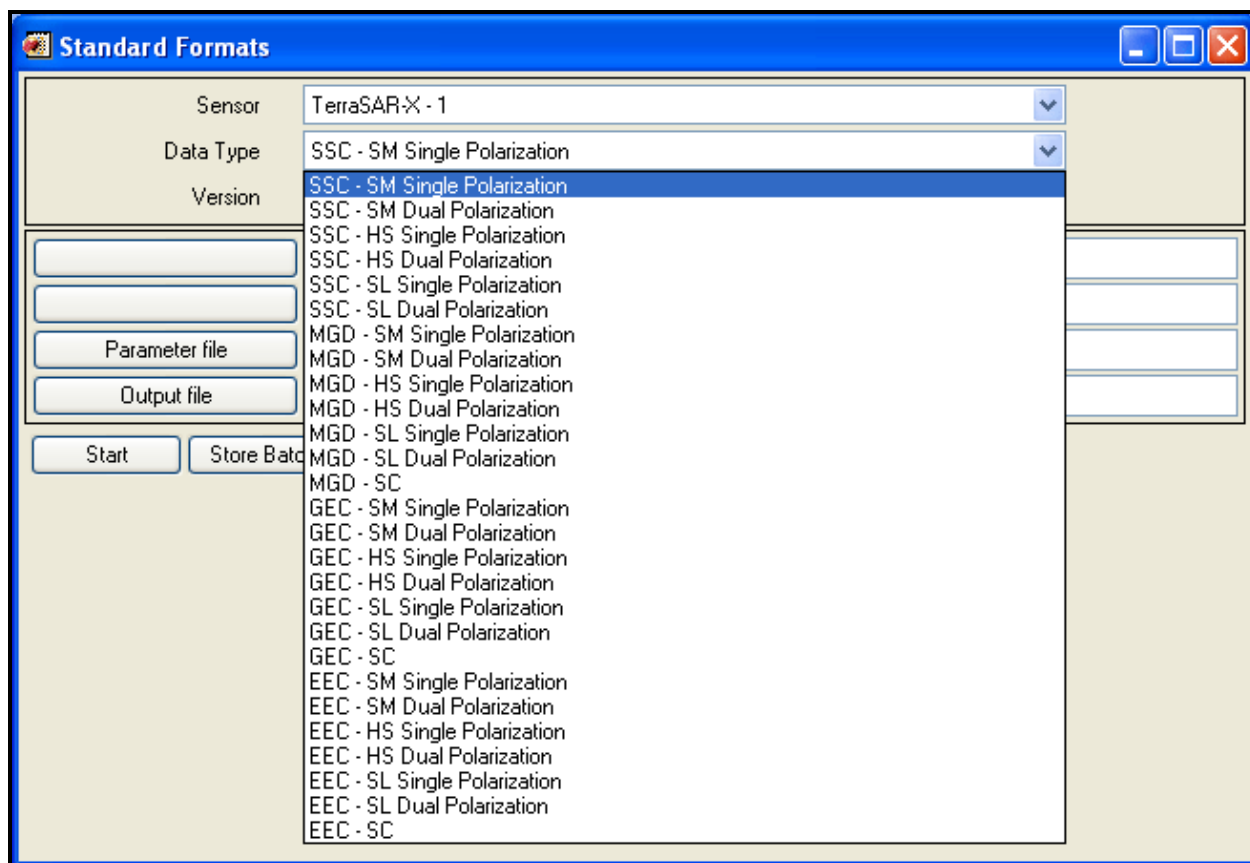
Standard Formats

Sensor TerraSAR-X - 1

Data Type SSC - SM Single Polarization

Version

SSC - SM Single Polarization
SSC - SM Dual Polarization
SSC - HS Single Polarization
SSC - HS Dual Polarization
SSC - SL Single Polarization
SSC - SL Dual Polarization
MGD - SM Single Polarization
MGD - SM Dual Polarization
MGD - HS Single Polarization
MGD - HS Dual Polarization
MGD - SL Single Polarization
MGD - SL Dual Polarization
MGD - SC
GEC - SM Single Polarization
GEC - SM Dual Polarization
GEC - HS Single Polarization
GEC - HS Dual Polarization
GEC - SL Single Polarization
GEC - SL Dual Polarization
GEC - SC
EEC - SM Single Polarization
EEC - SM Dual Polarization
EEC - HS Single Polarization
EEC - HS Dual Polarization
EEC - SL Single Polarization
EEC - SL Dual Polarization
EEC - SC

Parameter file

Output file

Start

Store Batc